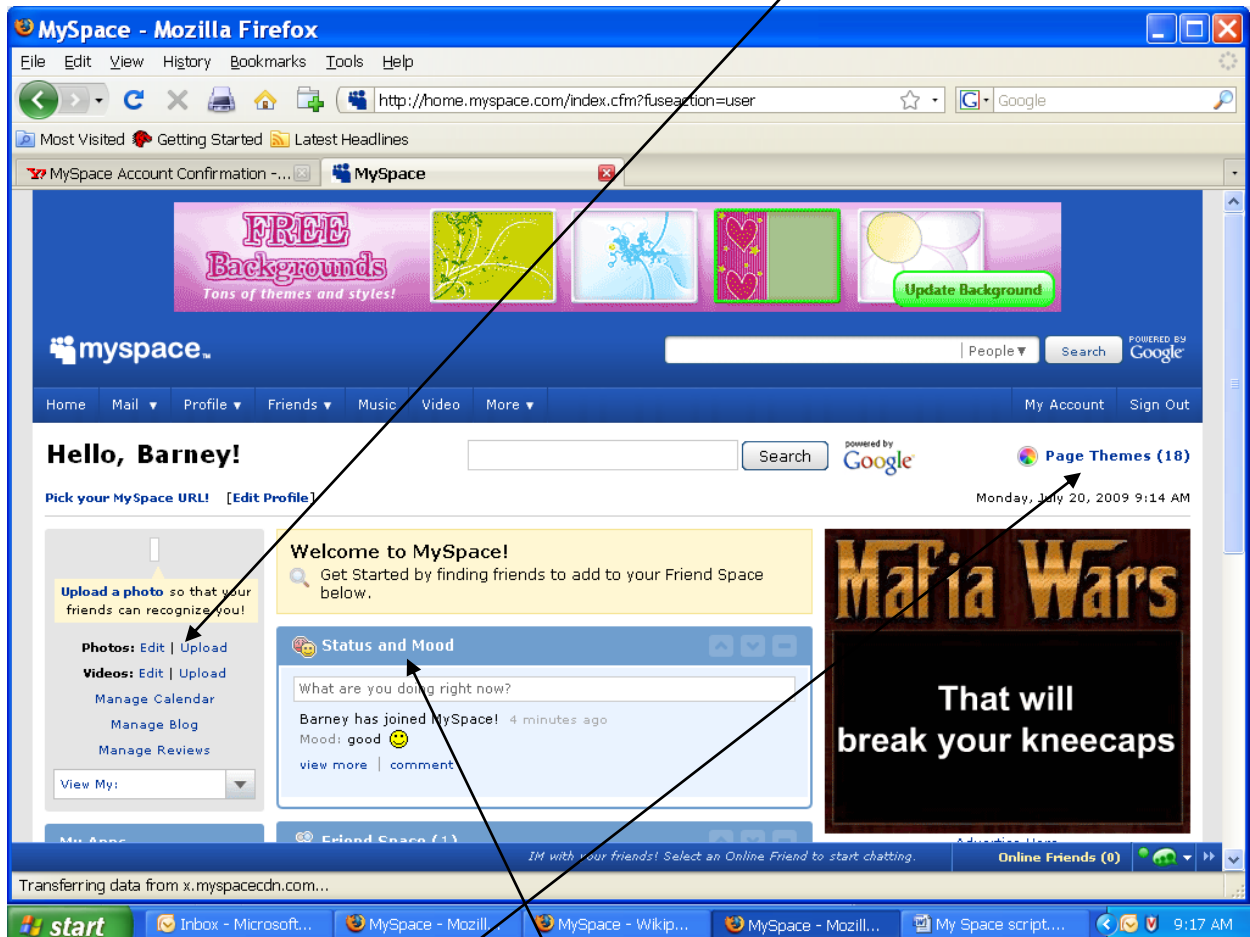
MySpace - Mozilla Firefox

File Edit View History Bookmarks Tools Help

http://home.myspace.com/index.cfm?fuseaction=user

Google

Most Visited Getting Started Latest Headlines

MySpace Account Confirmation -... MySpace

FREE Backgrounds
Tons of themes and styles!
Update Background

myspace

People ▼ Search POWERED BY Google

Home Mail ▼ Profile ▼ Friends ▼ Music Video More ▼ My Account Sign Out

Hello, Barney!

Search powered by Google

Page Themes (18)

Pick your MySpace URL! [Edit Profile]

Monday, July 20, 2009 9:14 AM

Upload a photo so that your friends can recognize you!

Photos: Edit | Upload
Videos: Edit | Upload
Manage Calendar
Manage Blog
Manage Reviews
View My:

Welcome to MySpace!
Get Started by finding friends to add to your Friend Space below.

Status and Mood

What are you doing right now?

Barney has joined MySpace! 4 minutes ago
Mood: good
view more | comment

Mafia Wars

That will break your kneecaps

IM with your friends! Select an Online Friend to start chatting.
Online Friends (0)

Transferring data from x.myspacecdn.com...

start Inbox - Microsoft... MySpace - Mozill... MySpace - Wikip... MySpace - Mozill... My Space script.... 9:17 AM